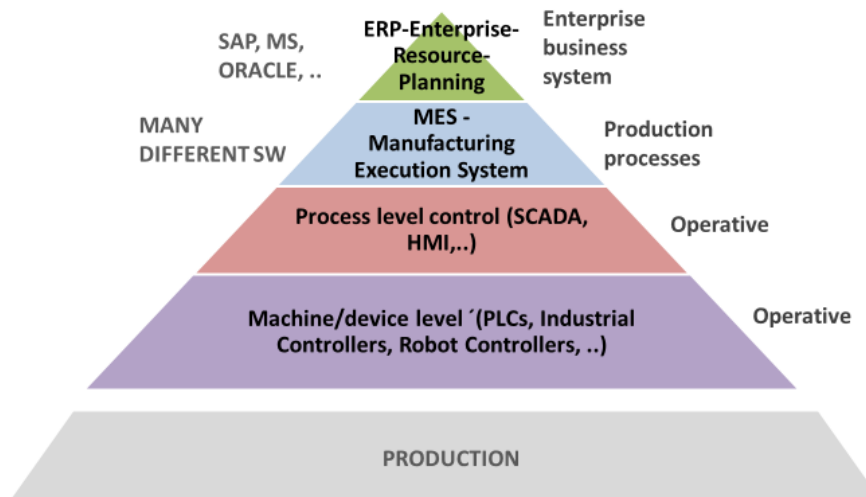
SAP, MS, ORACLE, ..

ERP-Enterprise-Resource-Planning

Enterprise business system

MANY DIFFERENT SW

MES - Manufacturing Execution System

Production processes

Process level control (SCADA, HMI,..)

Operative

Machine/device level ´(PLCs, Industrial Controllers, Robot Controllers, ..)

Operative

PRODUCTION